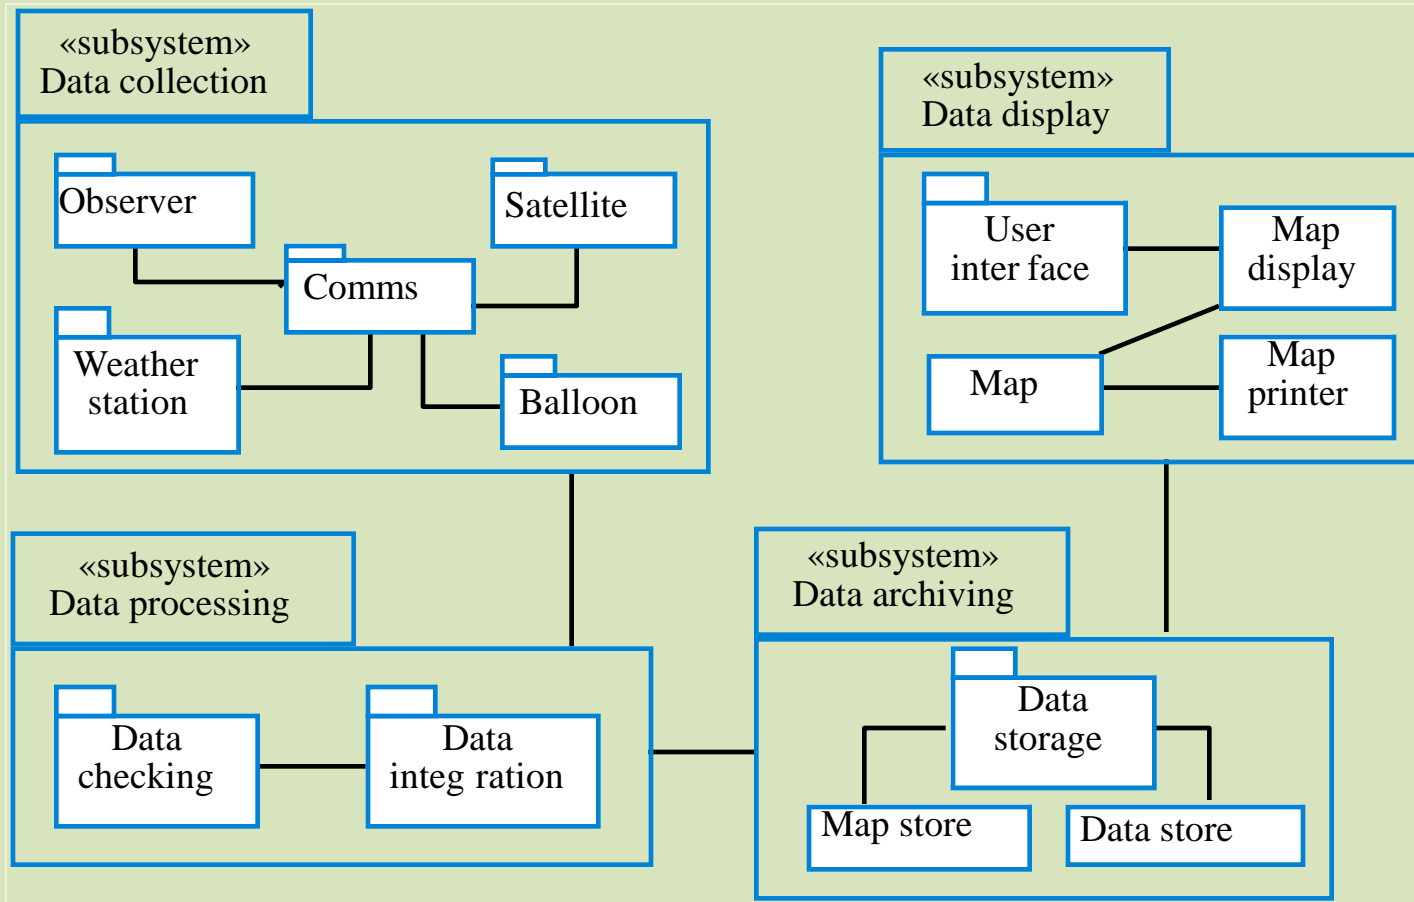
«subsystem»
Data collection

Observer

Satellite

Comms

Weather station

Balloon

«subsystem»
Data display

User inter face

Map display

Map

Map printer

«subsystem»
Data processing

Data checking

Data integ ration

«subsystem»
Data archiving

Data storage

Map store

Data store